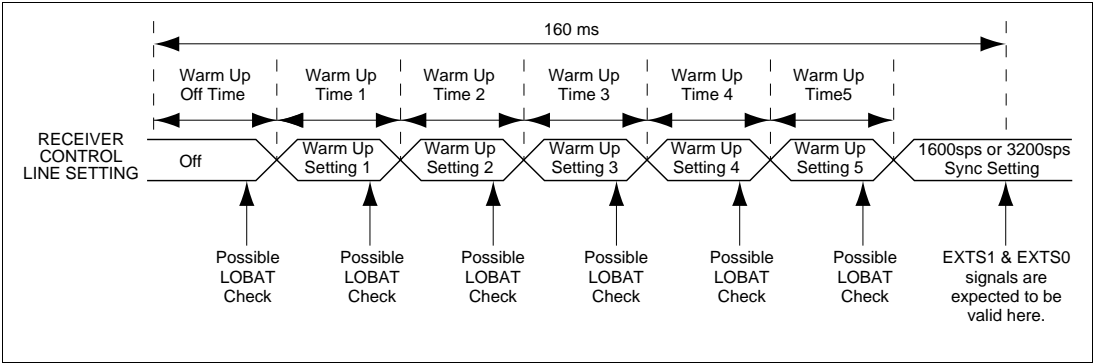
160 ms

Warm Up Off Time

Warm Up Time 1

Warm Up Time 2

Warm Up Time 3

Warm Up Time 4

Warm Up Time5

RECEIVER CONTROL LINE SETTING

Off

Warm Up Setting 1

Warm Up Setting 2

Warm Up Setting 3

Warm Up Setting 4

Warm Up Setting 5

1600sps or 3200sps Sync Setting

Possible LOBAT Check

Possible LOBAT Check

Possible LOBAT Check

Possible LOBAT Check

Possible LOBAT Check

Possible LOBAT Check

EXTS1 & EXTS0 signals are expected to be valid here.